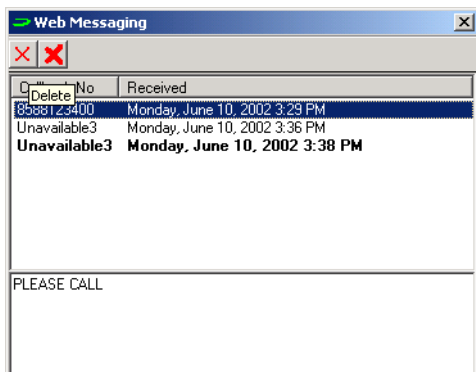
Web Messaging

Delete

| C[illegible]No | Received |
|---|---|
| 8588123400 | Monday, June 10, 2002 3:29 PM |
| Unavailable3 | Monday, June 10, 2002 3:36 PM |
| **Unavailable3** | **Monday, June 10, 2002 3:38 PM** |

PLEASE CALL